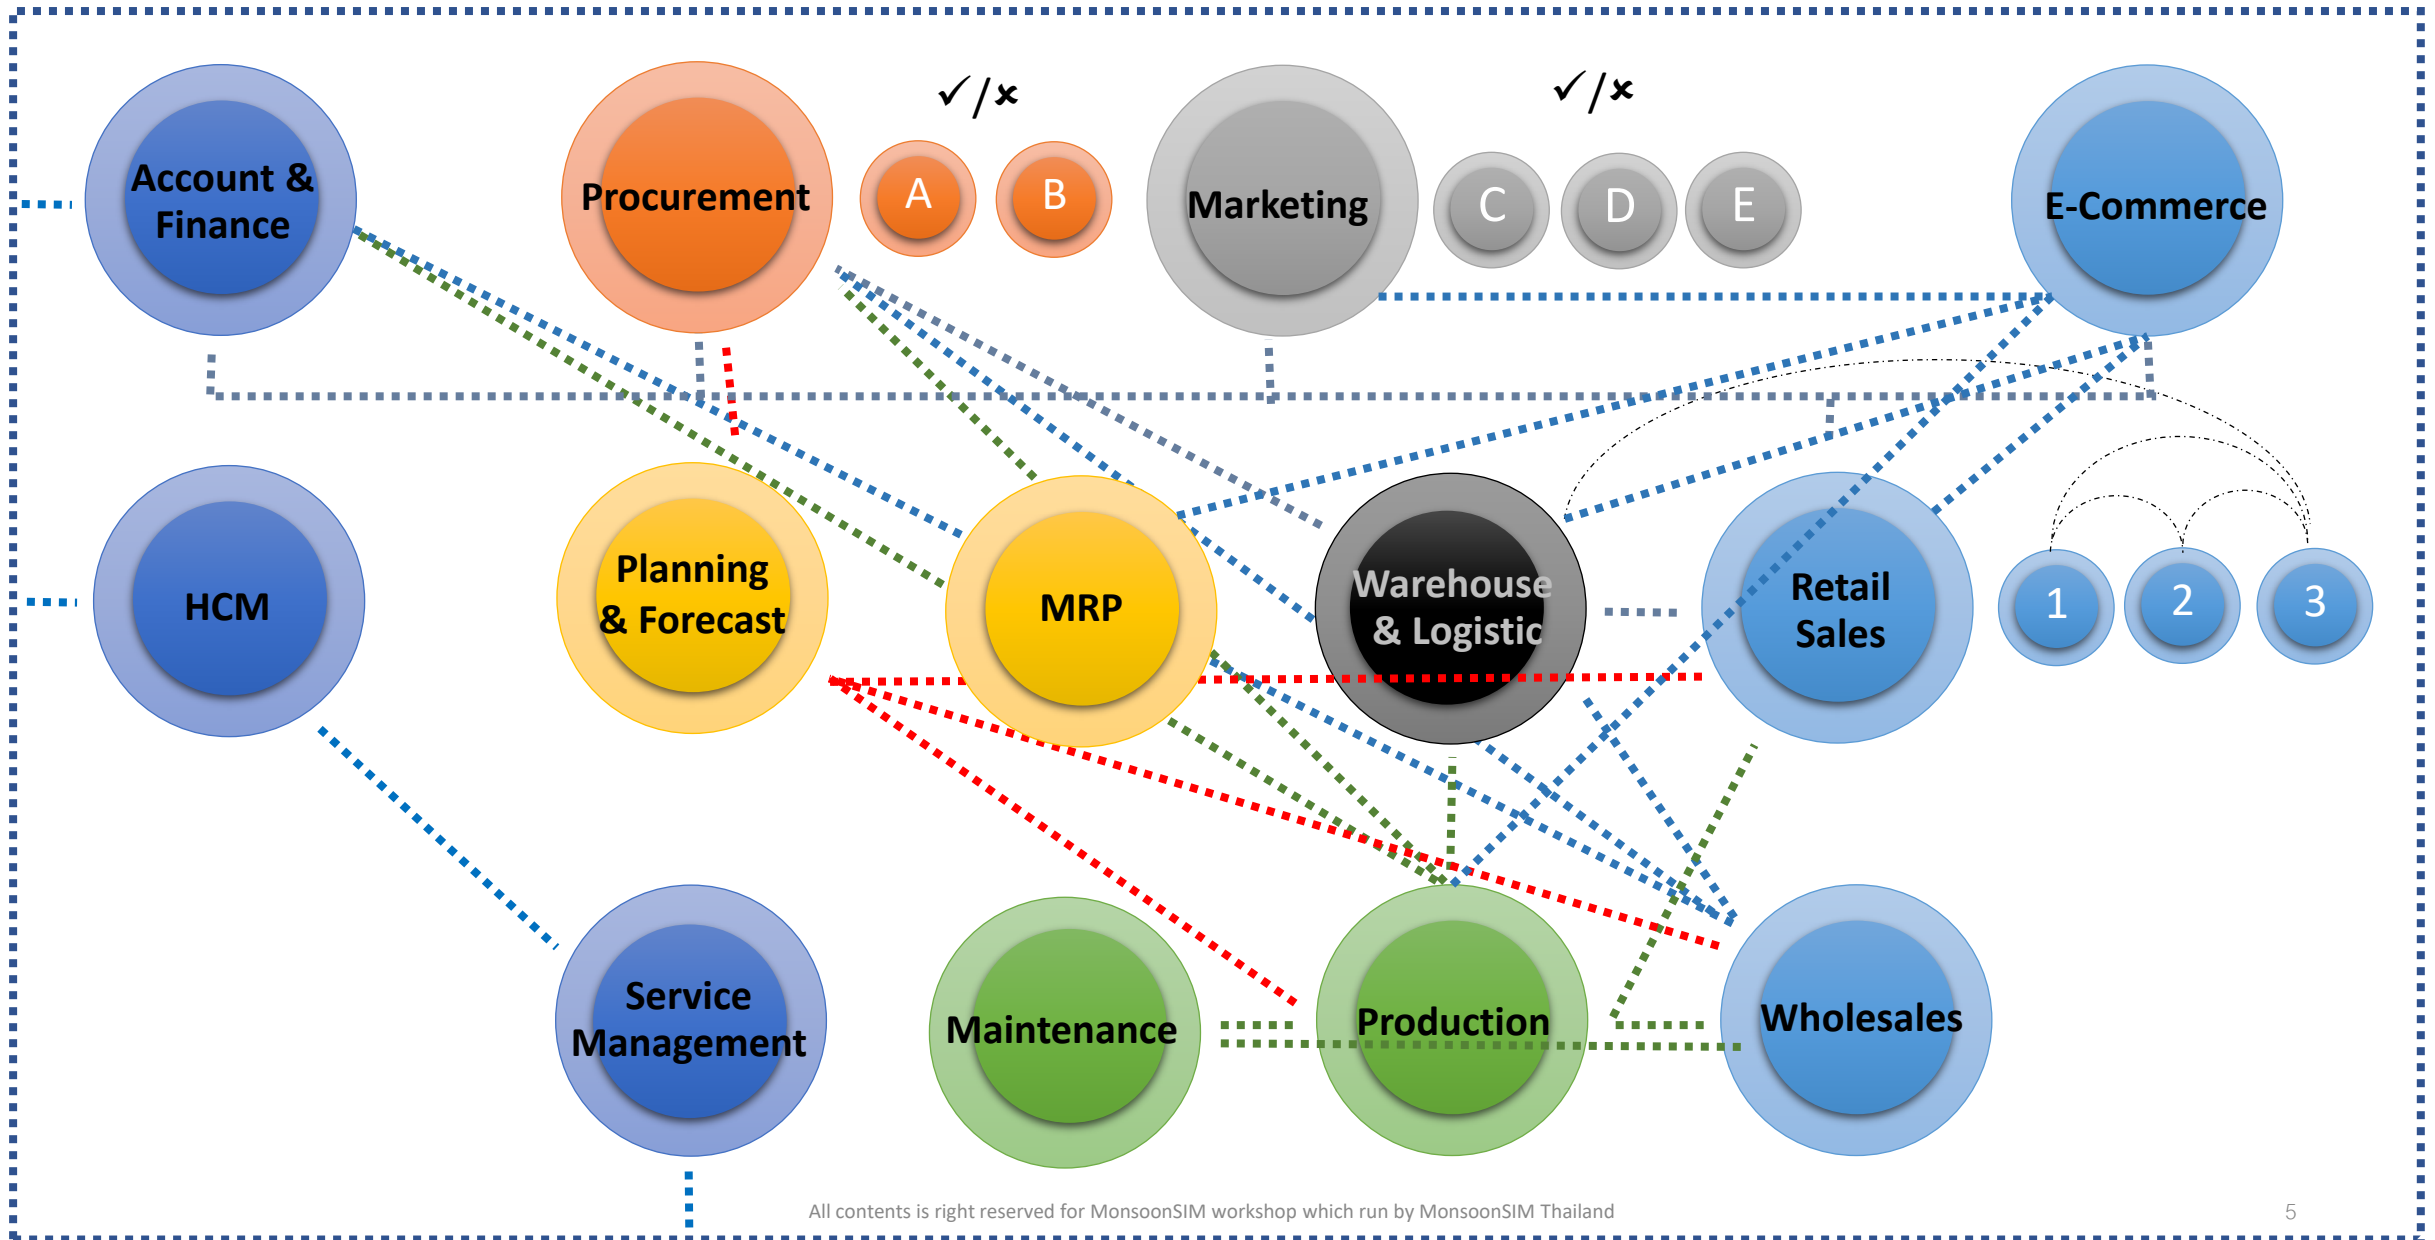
Account & Finance

Procurement

✓/✗

A

B

Marketing

✓/✗

C

D

E

E-Commerce

HCM

Planning & Forecast

MRP

Warehouse & Logistic

Retail Sales

1

2

3

Service Management

Maintenance

Production

Wholesales

All contents is right reserved for MonsoonSIM workshop which run by MonsoonSIM Thailand

5